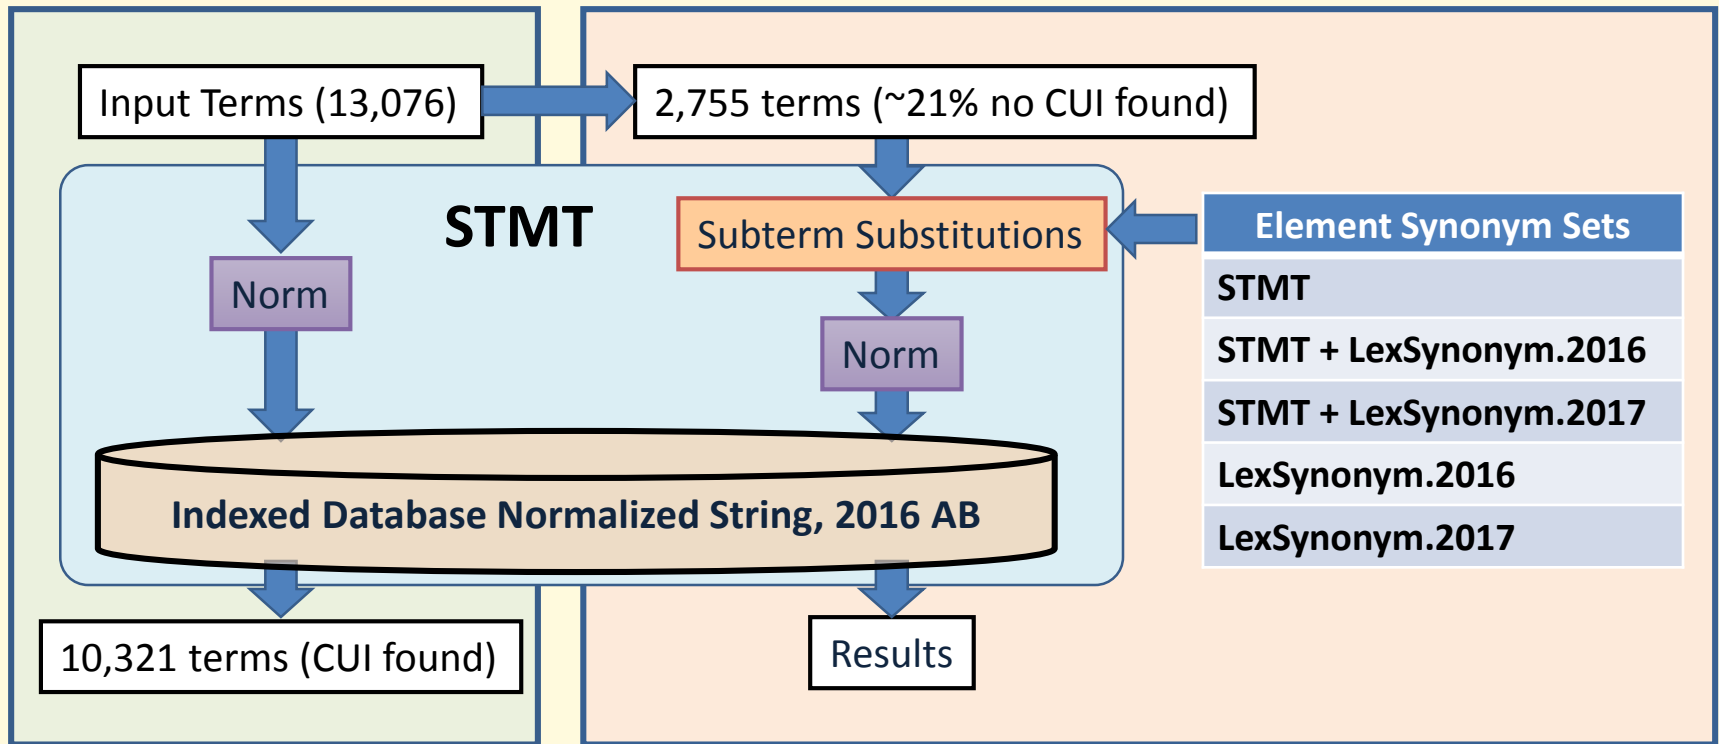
Input Terms (13,076)

2,755 terms (~21% no CUI found)

STMT

Subterm Substitutions

Norm

Norm

Indexed Database Normalized String, 2016 AB

10,321 terms (CUI found)

Results

| Element Synonym Sets |
|---|
| STMT |
| STMT + LexSynonym.2016 |
| STMT + LexSynonym.2017 |
| LexSynonym.2016 |
| LexSynonym.2017 |